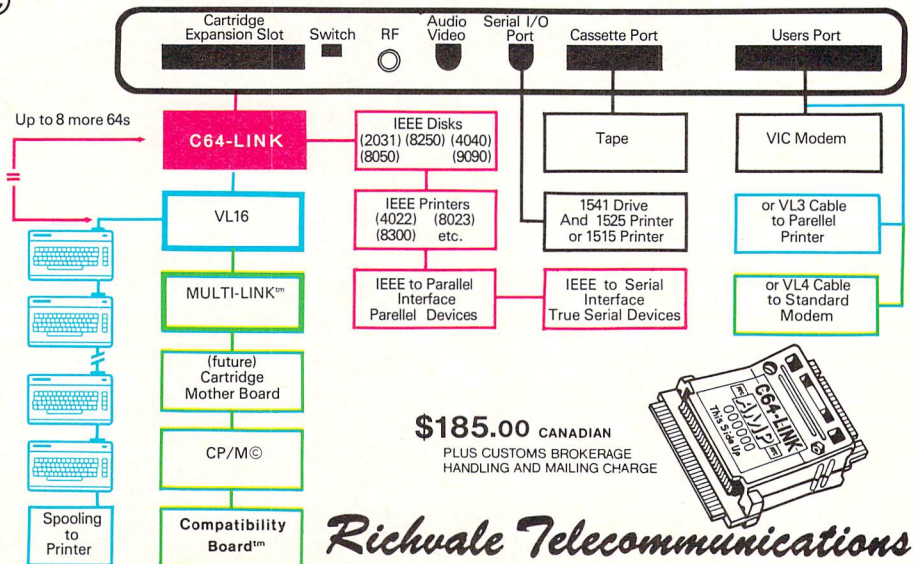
Cartridge Expansion Slot
Switch
RF
Audio Video
Serial I/O Port
Cassette Port
Users Port

Up to 8 more 64s

C64-LINK

IEEE Disks
(2031) (8250) (4040)
(8050) (9090)

Tape

VIC Modem

VL16

IEEE Printers
(4022) (8023)
(8300) etc.

1541 Drive
And 1525 Printer
or 1515 Printer

or VL3 Cable to Parellel Printer

MULTI-LINK™

IEEE to Parallel Interface Parellel Devices

IEEE to Serial Interface True Serial Devices

or VL4 Cable to Standard Modem

(future) Cartridge Mother Board

CP/M©

Spooling to Printer

Compatibility Board™

$185.00 CANADIAN
PLUS CUSTOMS BROKERAGE HANDLING AND MAILING CHARGE

C64-LINK
IEEE
This Side Up

Richvale Telecommunications